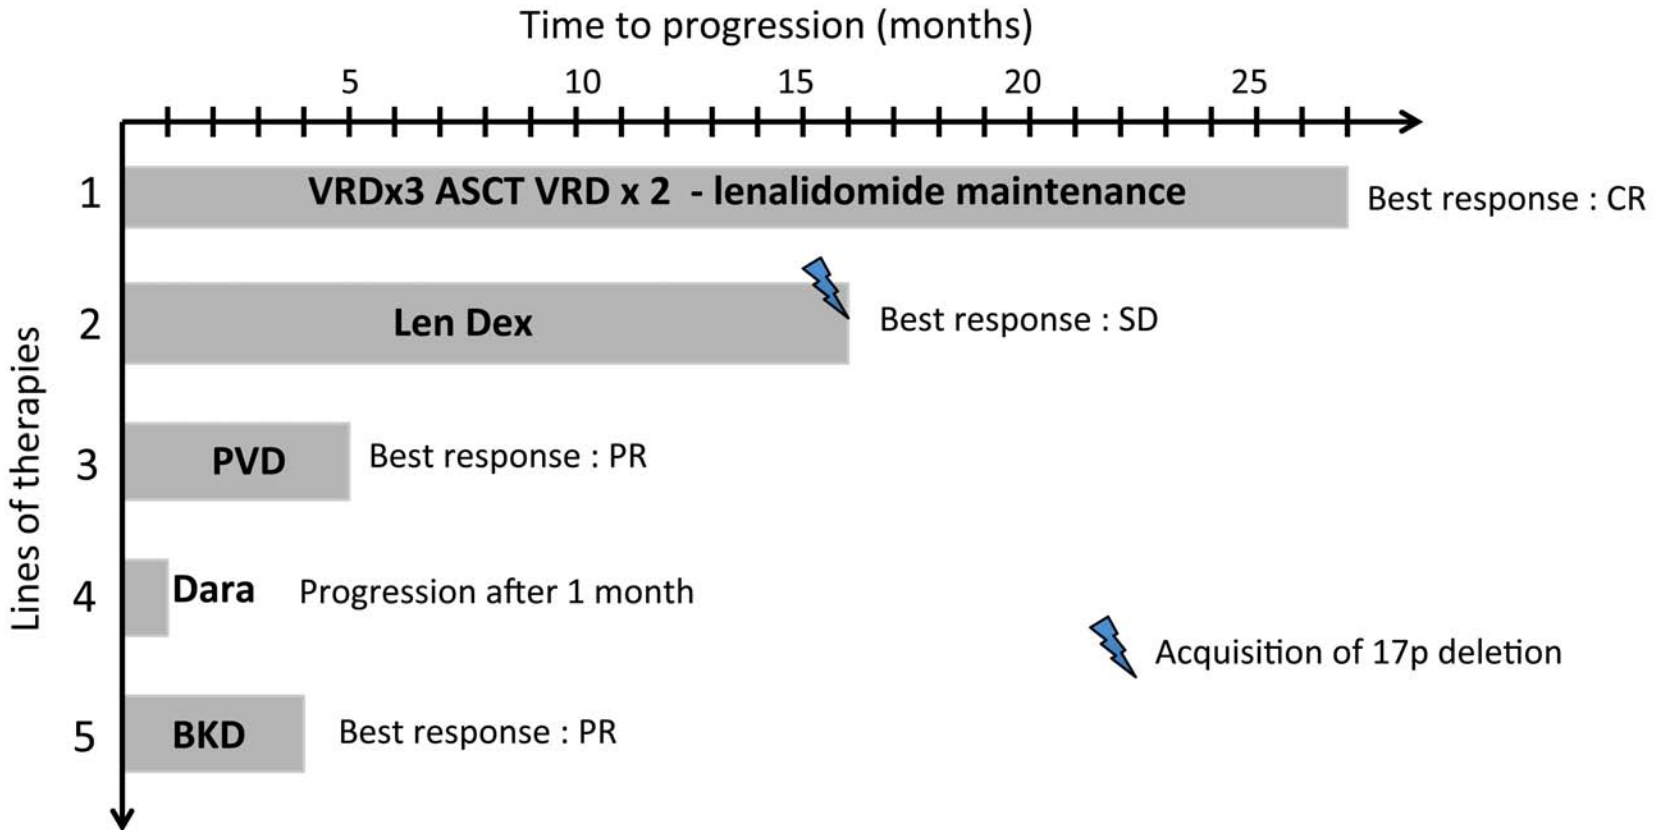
Time to progression (months)

5 10 15 20 25

Lines of therapies

1 VRDx3 ASCT VRD x 2 - lenalidomide maintenance Best response : CR

2 Len Dex Best response : SD

3 PVD Best response : PR

4 Dara Progression after 1 month

Acquisition of 17p deletion

5 BKD Best response : PR